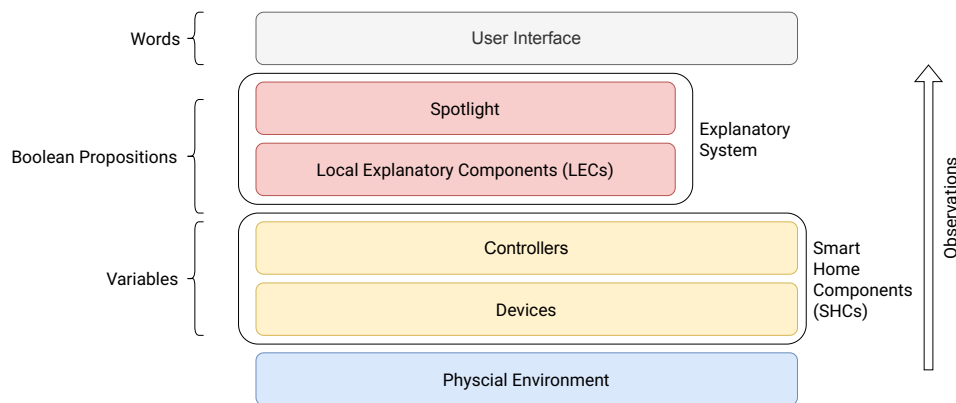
Words

User Interface

Boolean Propositions

Spotlight

Local Explanatory Components (LECs)

Explanatory System

Variables

Controllers

Devices

Smart Home Components (SHCs)

Physcial Environment

Observations